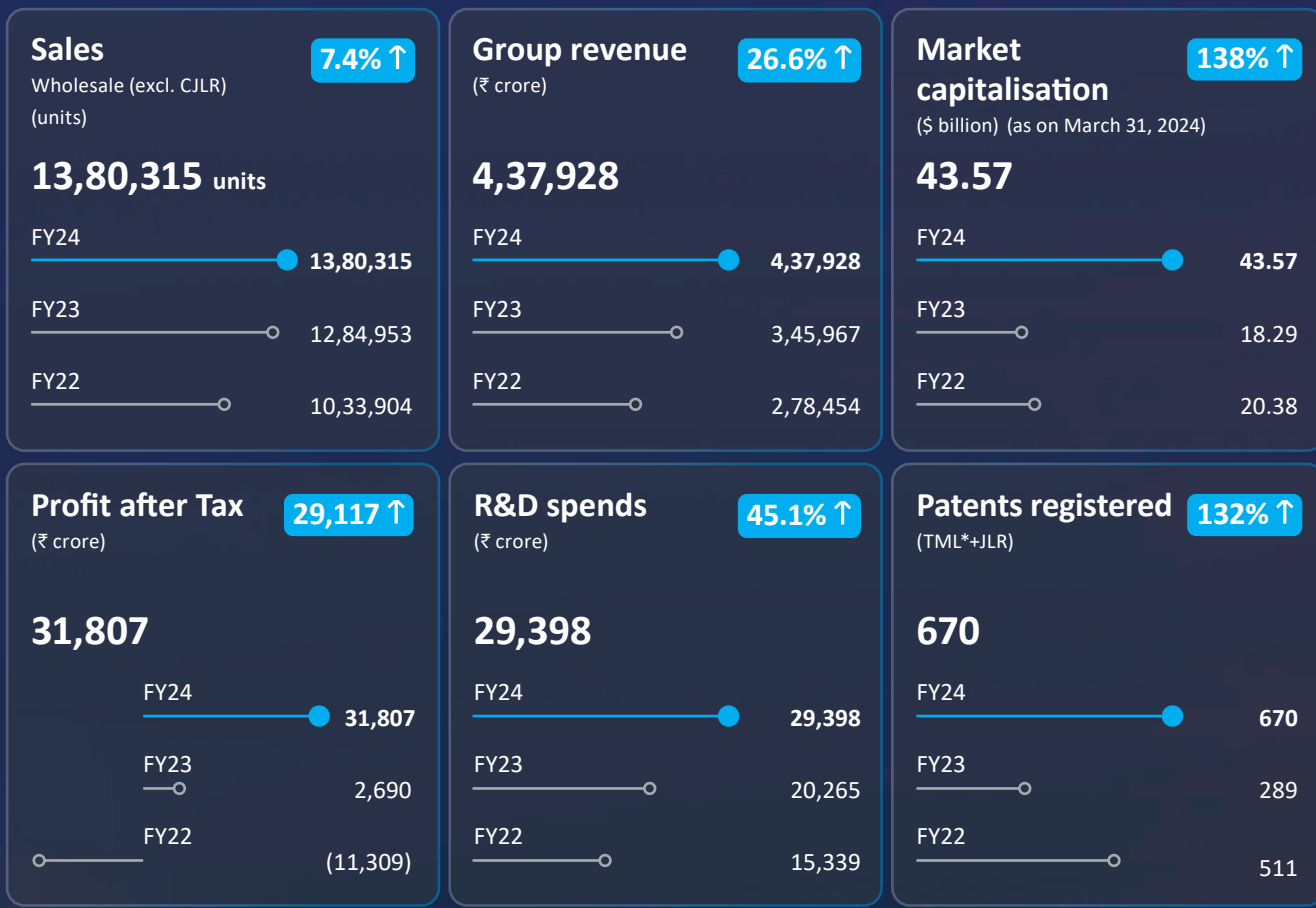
Sales
Wholesale (excl. CJLR) (units)

7.4% ↑

13,80,315 units

FY24 13,80,315
FY23 12,84,953
FY22 10,33,904

Group revenue
(₹ crore)

26.6% ↑

4,37,928

FY24 4,37,928
FY23 3,45,967
FY22 2,78,454

Market capitalisation
($ billion) (as on March 31, 2024)

138% ↑

43.57

FY24 43.57
FY23 18.29
FY22 20.38

Profit after Tax
(₹ crore)

29,117 ↑

31,807

FY24 31,807
FY23 2,690
FY22 (11,309)

R&D spends
(₹ crore)

45.1% ↑

29,398

FY24 29,398
FY23 20,265
FY22 15,339

Patents registered
(TML*+JLR)

132% ↑

670

FY24 670
FY23 289
FY22 511